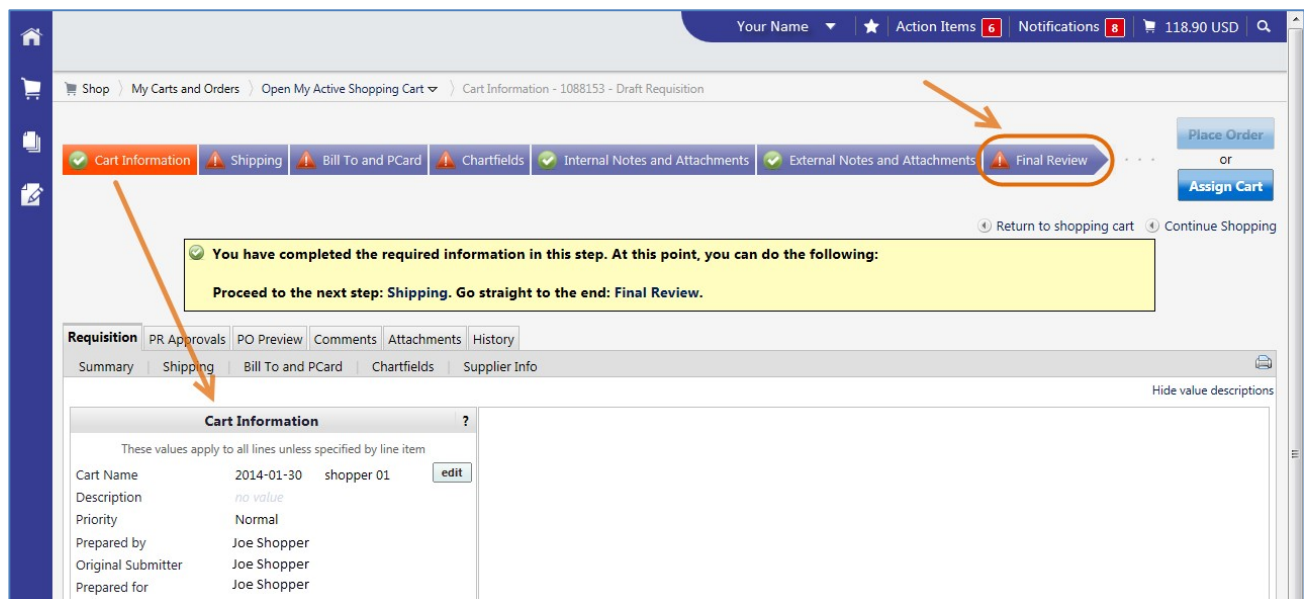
Your Name | Action Items 6 | Notifications 8 | 118.90 USD

Shop 〉 My Carts and Orders 〉 Open My Active Shopping Cart 〉 Cart Information - 1088153 - Draft Requisition

Cart Information | Shipping | Bill To and PCard | Chartfields | Internal Notes and Attachments | External Notes and Attachments | Final Review

Place Order
or
Assign Cart

Return to shopping cart | Continue Shopping

You have completed the required information in this step. At this point, you can do the following:

Proceed to the next step: Shipping. Go straight to the end: Final Review.

Requisition | PR Approvals | PO Preview | Comments | Attachments | History

Summary | Shipping | Bill To and PCard | Chartfields | Supplier Info

Hide value descriptions

Cart Information ?

These values apply to all lines unless specified by line item

| | | |
|---|---|---|
| Cart Name | 2014-01-30 shopper 01 | edit |
| Description | no value | |
| Priority | Normal | |
| Prepared by | Joe Shopper | |
| Original Submitter | Joe Shopper | |
| Prepared for | Joe Shopper | |